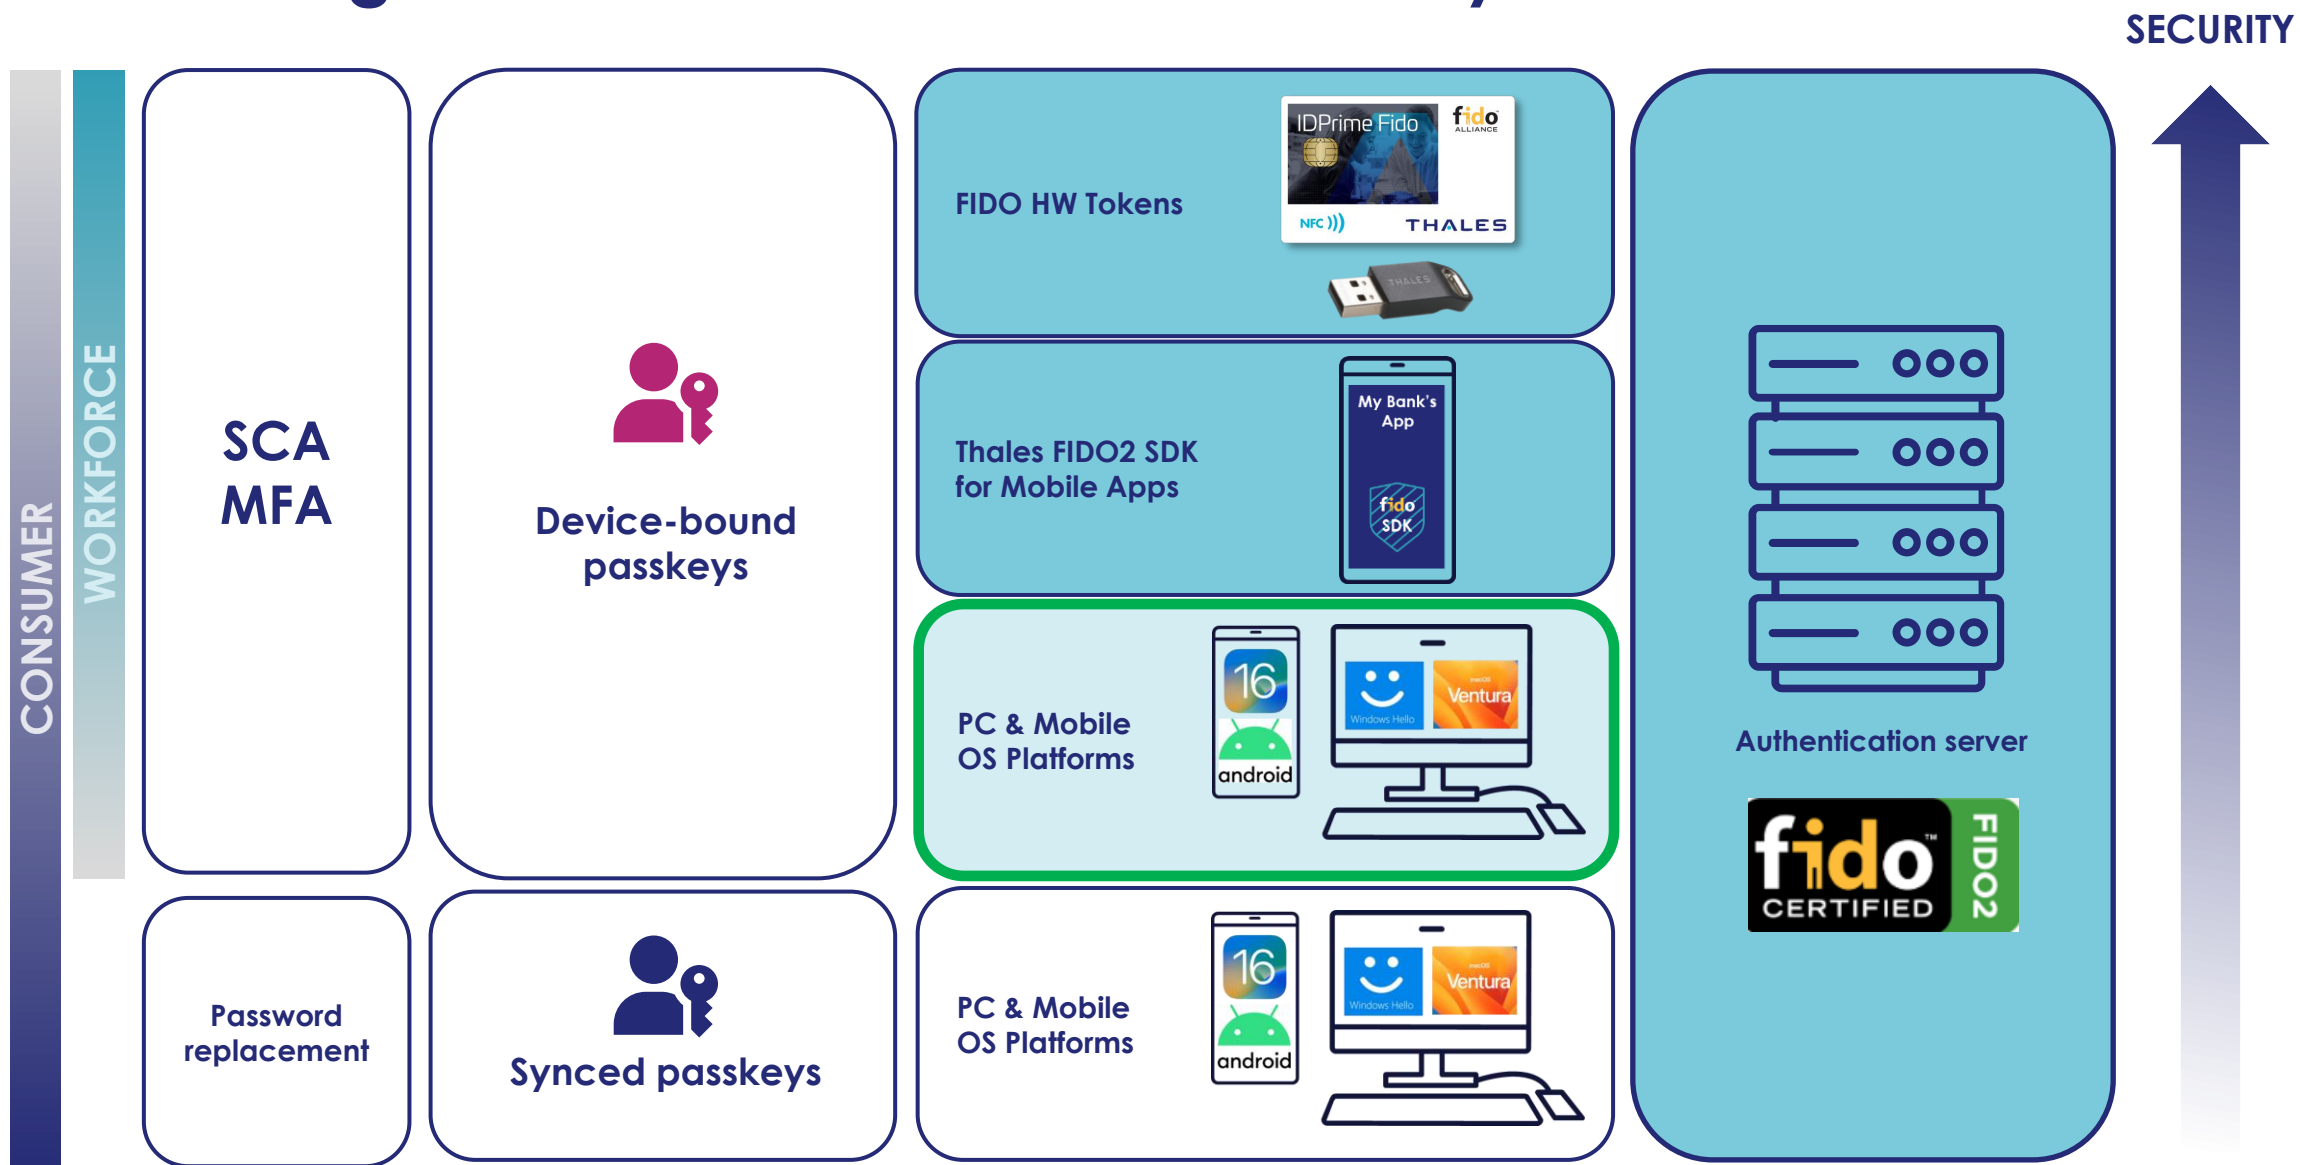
SECURITY

CONSUMER

WORKFORCE

SCA
MFA

Device-bound passkeys

FIDO HW Tokens

IDPrime Fido

fido ALLIANCE

NFC

THALES

Thales FIDO2 SDK for Mobile Apps

My Bank's App

fido SDK

PC & Mobile OS Platforms

16

android

Windows Hello

Ventura

Authentication server

fido CERTIFIED FIDO2

Password replacement

Synced passkeys

PC & Mobile OS Platforms

16

android

Windows Hello

Ventura